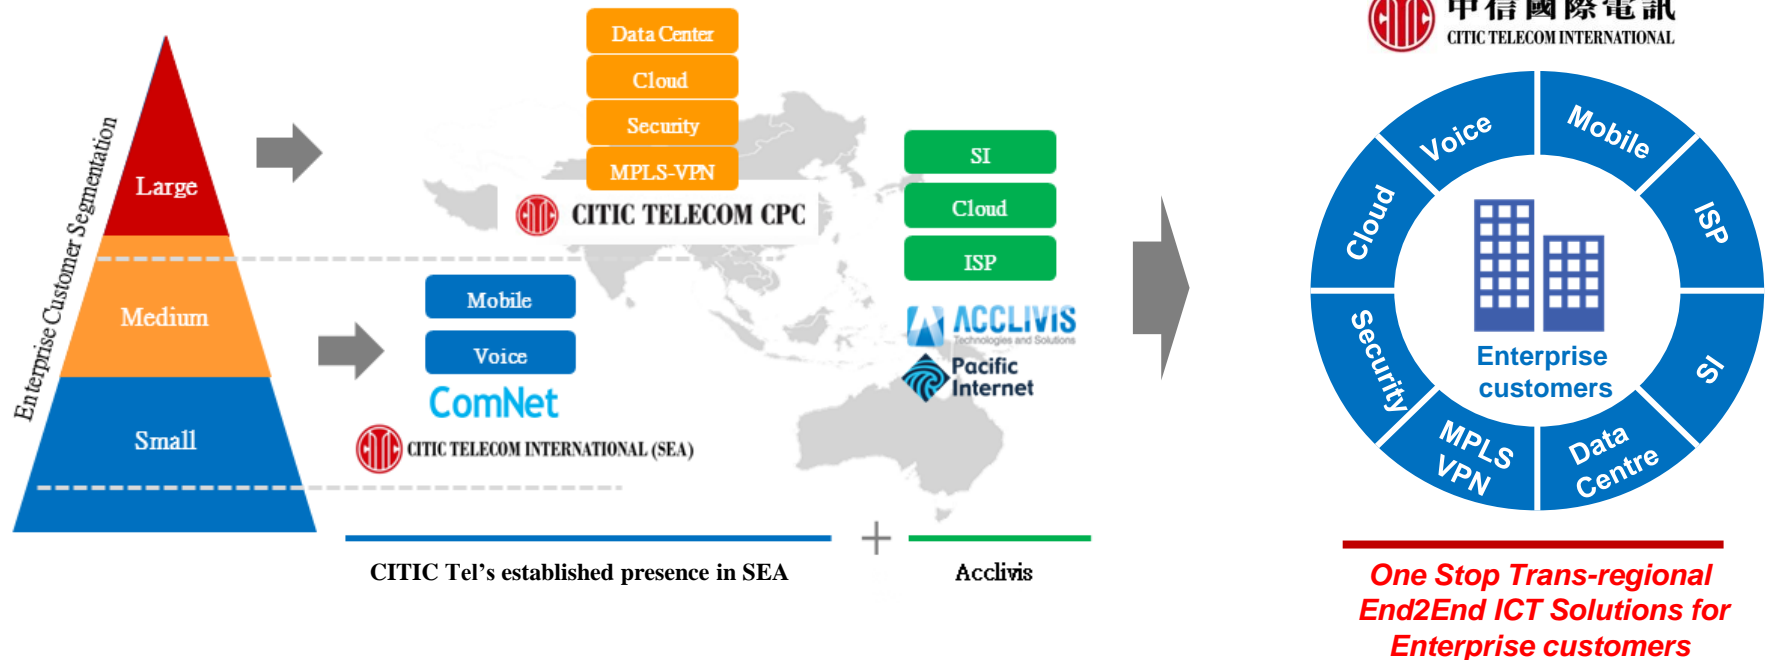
Enterprise Customer Segmentation

Large

Medium

Small

Data Center

Cloud

Security

MPLS-VPN

CITIC TELECOM CPC

Mobile

Voice

ComNet

CITIC TELECOM INTERNATIONAL (SEA)

SI

Cloud

ISP

ACCLIVIS
Technologies and Solutions

Pacific Internet

CITIC Tel's established presence in SEA

+

Acclivis

中信國際電訊
CITIC TELECOM INTERNATIONAL

Voice

Mobile

ISP

SI

Data Centre

MPLS VPN

Security

Cloud

Enterprise customers

One Stop Trans-regional End2End ICT Solutions for Enterprise customers